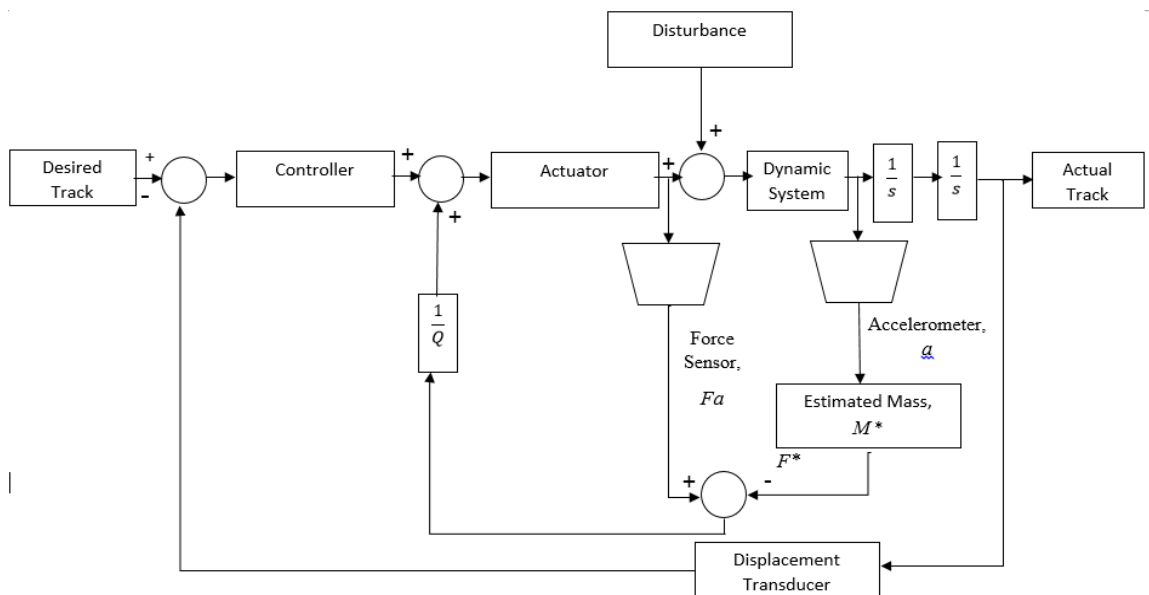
Disturbance

Desired Track

+

-

Controller

+

+

Actuator

+

+

Dynamic System

$\frac{1}{s}$

$\frac{1}{s}$

Actual Track

$\frac{1}{Q}$

Force Sensor,

$Fa$

Accelerometer,

$a$

Estimated Mass,

$M*$

$F*$

+

-

Displacement Transducer